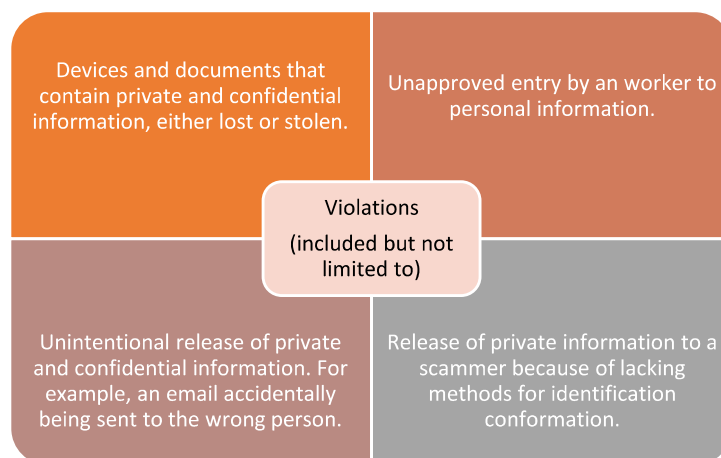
Devices and documents that contain private and confidential information, either lost or stolen.

Unapproved entry by an worker to personal information.

Violations
(included but not limited to)

Unintentional release of private and confidential information. For example, an email accidentally being sent to the wrong person.

Release of private information to a scammer because of lacking methods for identification conformation.